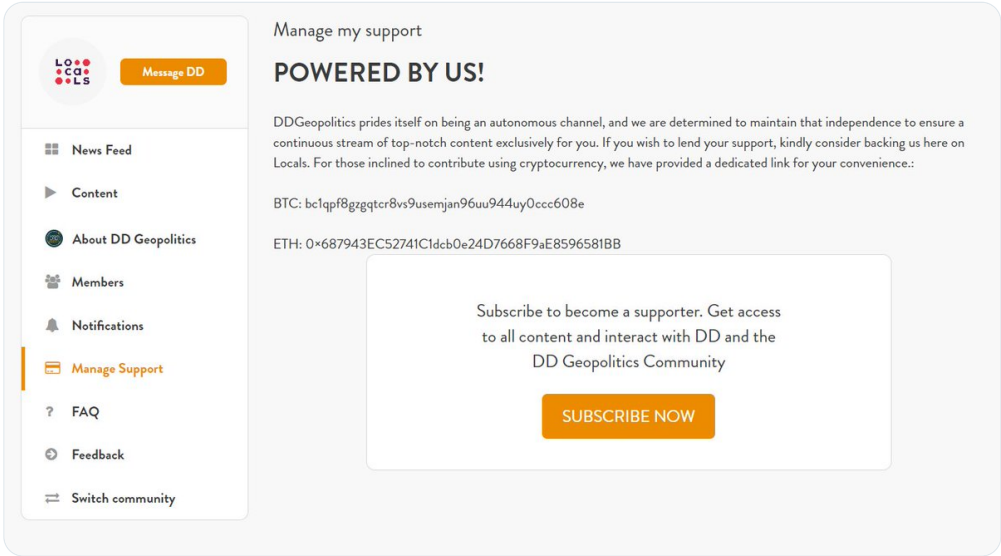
LO
CA
LS

Message DD

News Feed

Content

About DD Geopolitics

Members

Notifications

Manage Support

FAQ

Feedback

Switch community

Manage my support

POWERED BY US!

DDGeopolitics prides itself on being an autonomous channel, and we are determined to maintain that independence to ensure a continuous stream of top-notch content exclusively for you. If you wish to lend your support, kindly consider backing us here on Locals. For those inclined to contribute using cryptocurrency, we have provided a dedicated link for your convenience.:

BTC: bc1qpf8gzgqtcr8vs9usemjan96uu944uy0ccc608e

ETH: 0x687943EC52741C1dcb0e24D7668F9aE8596581BB

Subscribe to become a supporter. Get access to all content and interact with DD and the DD Geopolitics Community

SUBSCRIBE NOW